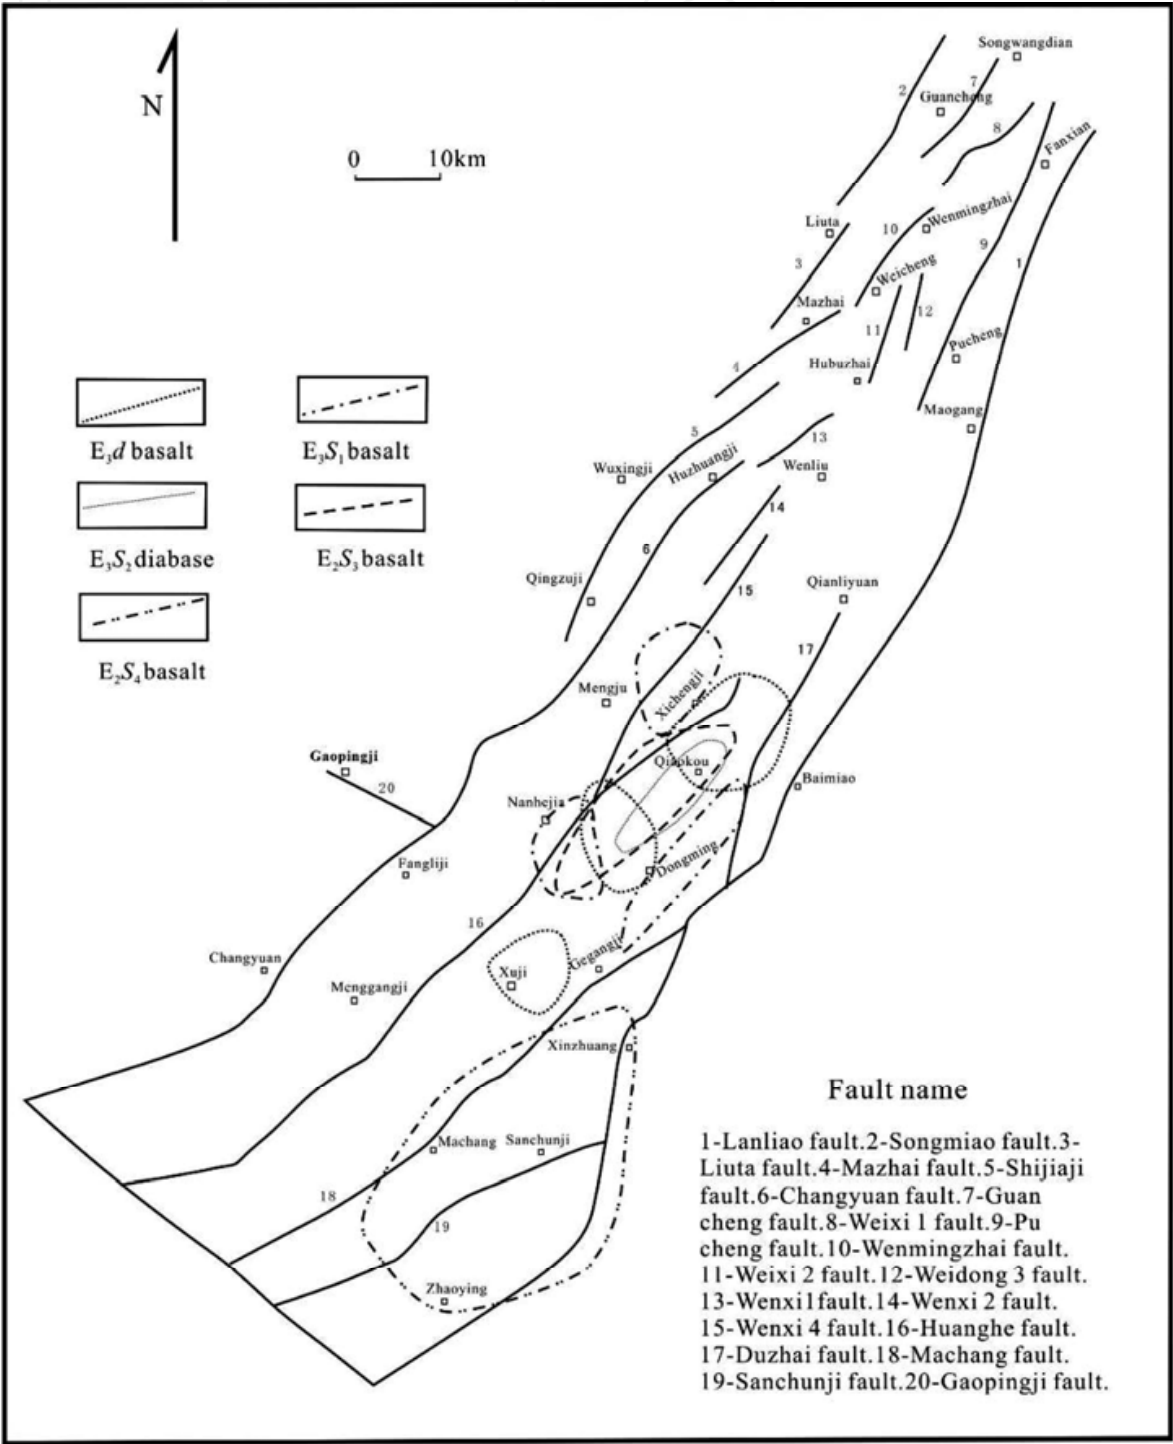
N

0 10km

$E_3d$ basalt

$E_3S_1$ basalt

$E_3S_2$ diabase

$E_2S_3$ basalt

$E_2S_4$ basalt

Songwangdian
Guancheng
Fanxian
Wenmingzhai
Liuta
Weicheng
Mazhai
Pucheng
Hubuzhai
Maogang
Wuxingji
Huzhuangji
Wenliu
Qingzuji
Qianliyuan
Mengju
Xichengji
Qiaokou
Gaopingji
Baimiao
Nanhejia
Dongming
Fangliji
Changyuan
Xuji
Gegangji
Menggangji
Xinzhuang
Machang
Sanchunji
Zhaoying

1
2
3
4
5
6
7
8
9
10
11
12
13
14
15
16
17
18
19
20

Fault name

1-Lanliao fault.2-Songmiao fault.3-Liuta fault.4-Mazhai fault.5-Shijiaji fault.6-Changyuan fault.7-Guan cheng fault.8-Weixi 1 fault.9-Pu cheng fault.10-Wenmingzhai fault. 11-Weixi 2 fault.12-Weidong 3 fault. 13-Wenxi1fault.14-Wenxi 2 fault. 15-Wenxi 4 fault.16-Huanghe fault. 17-Duzhai fault.18-Machang fault. 19-Sanchunji fault.20-Gaopingji fault.